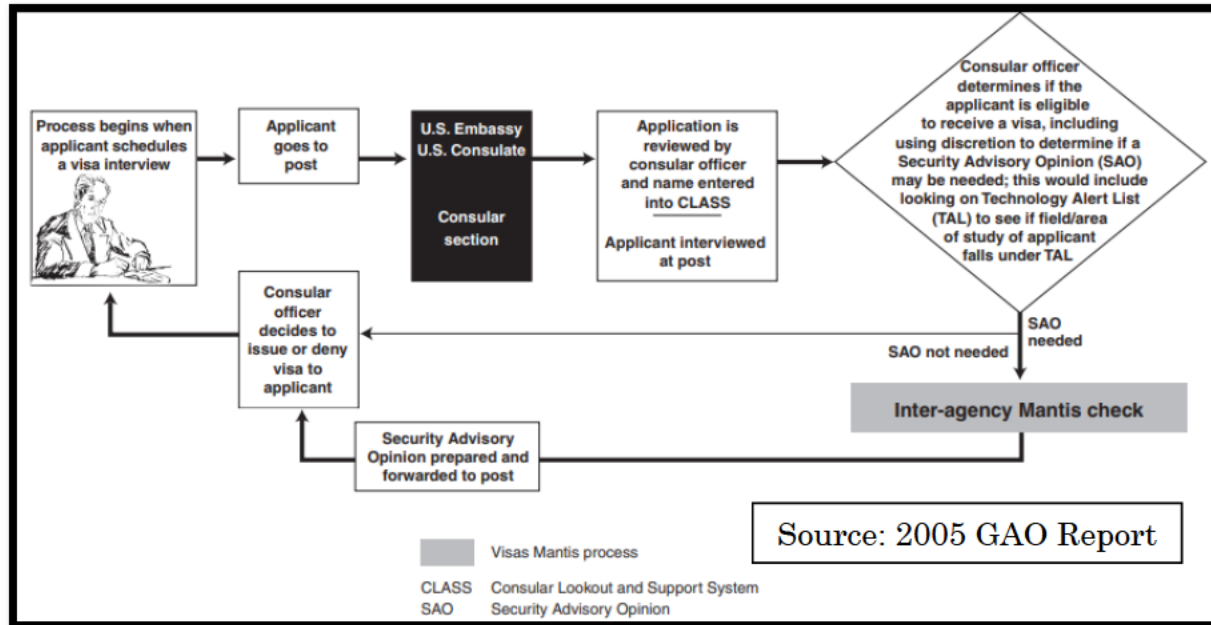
Process begins when applicant schedules a visa interview

Applicant goes to post

U.S. Embassy
U.S. Consulate

Consular section

Application is reviewed by consular officer and name entered into CLASS

Applicant interviewed at post

Consular officer determines if the applicant is eligible to receive a visa, including using discretion to determine if a Security Advisory Opinion (SAO) may be needed; this would include looking on Technology Alert List (TAL) to see if field/area of study of applicant falls under TAL

SAO needed

SAO not needed

Consular officer decides to issue or deny visa to applicant

Inter-agency Mantis check

Security Advisory Opinion prepared and forwarded to post

Source: 2005 GAO Report

Visas Mantis process

CLASS Consular Lookout and Support System
SAO Security Advisory Opinion